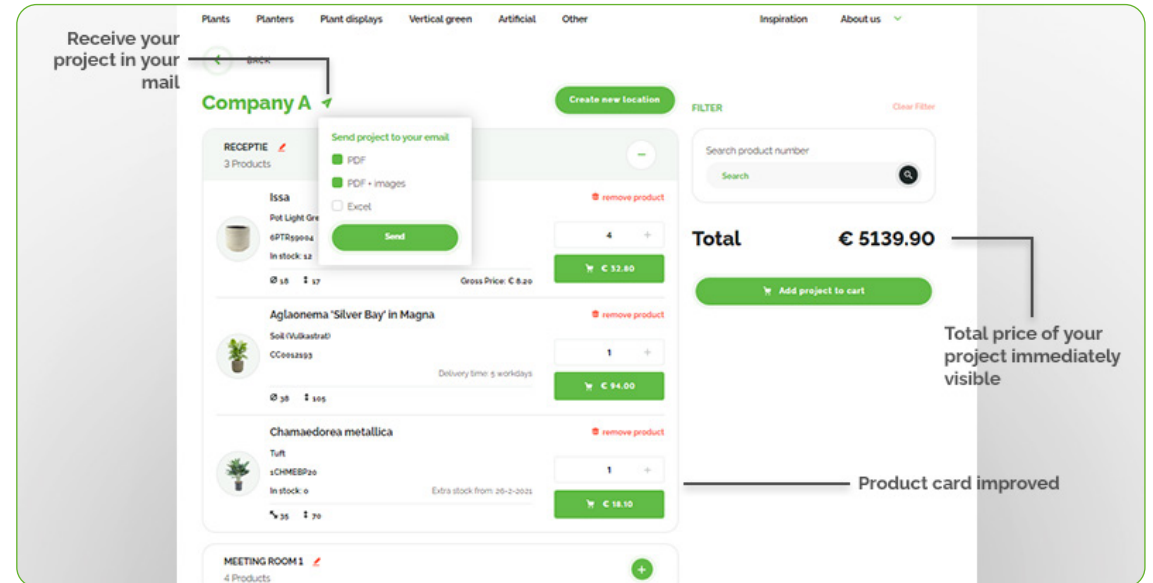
Plants Planters Plant displays Vertical green Artificial Other Inspiration About us

Receive your project in your mail

BACK

Company A

Create new location

FILTER Clear Filter

RECEPTIE
3 Products

Send project to your email
PDF
PDF + images
Excel
Send

Search product number
Search

Issa
Pot Light Gre
6PTR59004
In stock: 12
Ø 18 ↕ 17
remove product
4
Gross Price: € 8.20
€ 32.80

Total € 5139.90

Add project to cart

Total price of your project immediately visible

Aglaonema 'Silver Bay' in Magna
Soil (Vulkastrat)
CC0012193
Delivery time: 5 workdays
Ø 38 ↕ 105
remove product
1
€ 94.00

Chamaedorea metallica
Tuft
1CHMEBP20
In stock: 0
Extra stock from: 26-2-2021
35 ↕ 70
remove product
1
€ 18.10

Product card improved

MEETING ROOM 1
4 Products